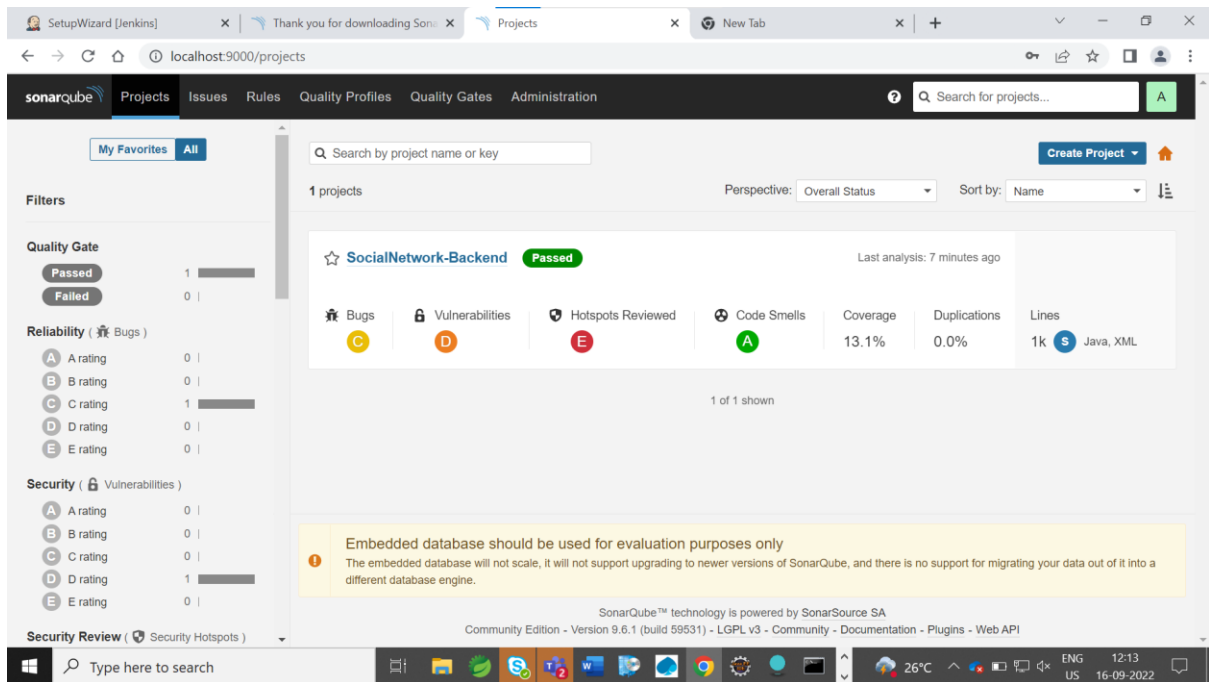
SetupWizard [Jenkins] ×
Thank you for downloading Sona ×
Projects ×
New Tab ×
+

localhost:9000/projects

sonarqube Projects Issues Rules Quality Profiles Quality Gates Administration
Search for projects...
A

My Favorites All

Filters

Quality Gate
Passed 1
Failed 0

Reliability ( Bugs )
A A rating 0
B B rating 0
C C rating 1
D D rating 0
E E rating 0

Security ( Vulnerabilities )
A A rating 0
B B rating 0
C C rating 0
D D rating 1
E E rating 0

Security Review ( Security Hotspots )

Search by project name or key
Create Project

1 projects
Perspective: Overall Status
Sort by: Name

SocialNetwork-Backend Passed
Last analysis: 7 minutes ago

| Bugs | Vulnerabilities | Hotspots Reviewed | Code Smells | Coverage | Duplications | Lines |
|---|---|---|---|---|---|---|
| C | D | E | A | 13.1% | 0.0% | 1k S Java, XML |

1 of 1 shown

Embedded database should be used for evaluation purposes only
The embedded database will not scale, it will not support upgrading to newer versions of SonarQube, and there is no support for migrating your data out of it into a different database engine.

SonarQube™ technology is powered by SonarSource SA
Community Edition - Version 9.6.1 (build 59531) - LGPL v3 - Community - Documentation - Plugins - Web API

Type here to search
26°C
ENG US
12:13
16-09-2022